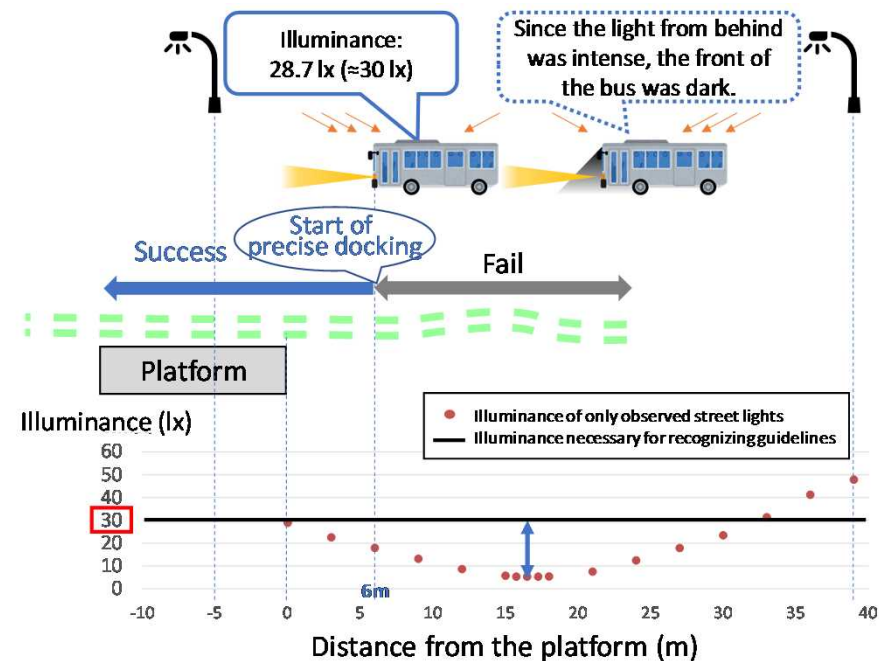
Illuminance: 28.7 lx (≈30 lx)

Since the light from behind was intense, the front of the bus was dark.

Success

Start of precise docking

Fail

Platform

Illuminance (lx)

Illuminance of only observed street lights
Illuminance necessary for recognizing guidelines

60
50
40
30
20
10
0

6m

-10 -5 0 5 10 15 20 25 30 35 40

Distance from the platform (m)